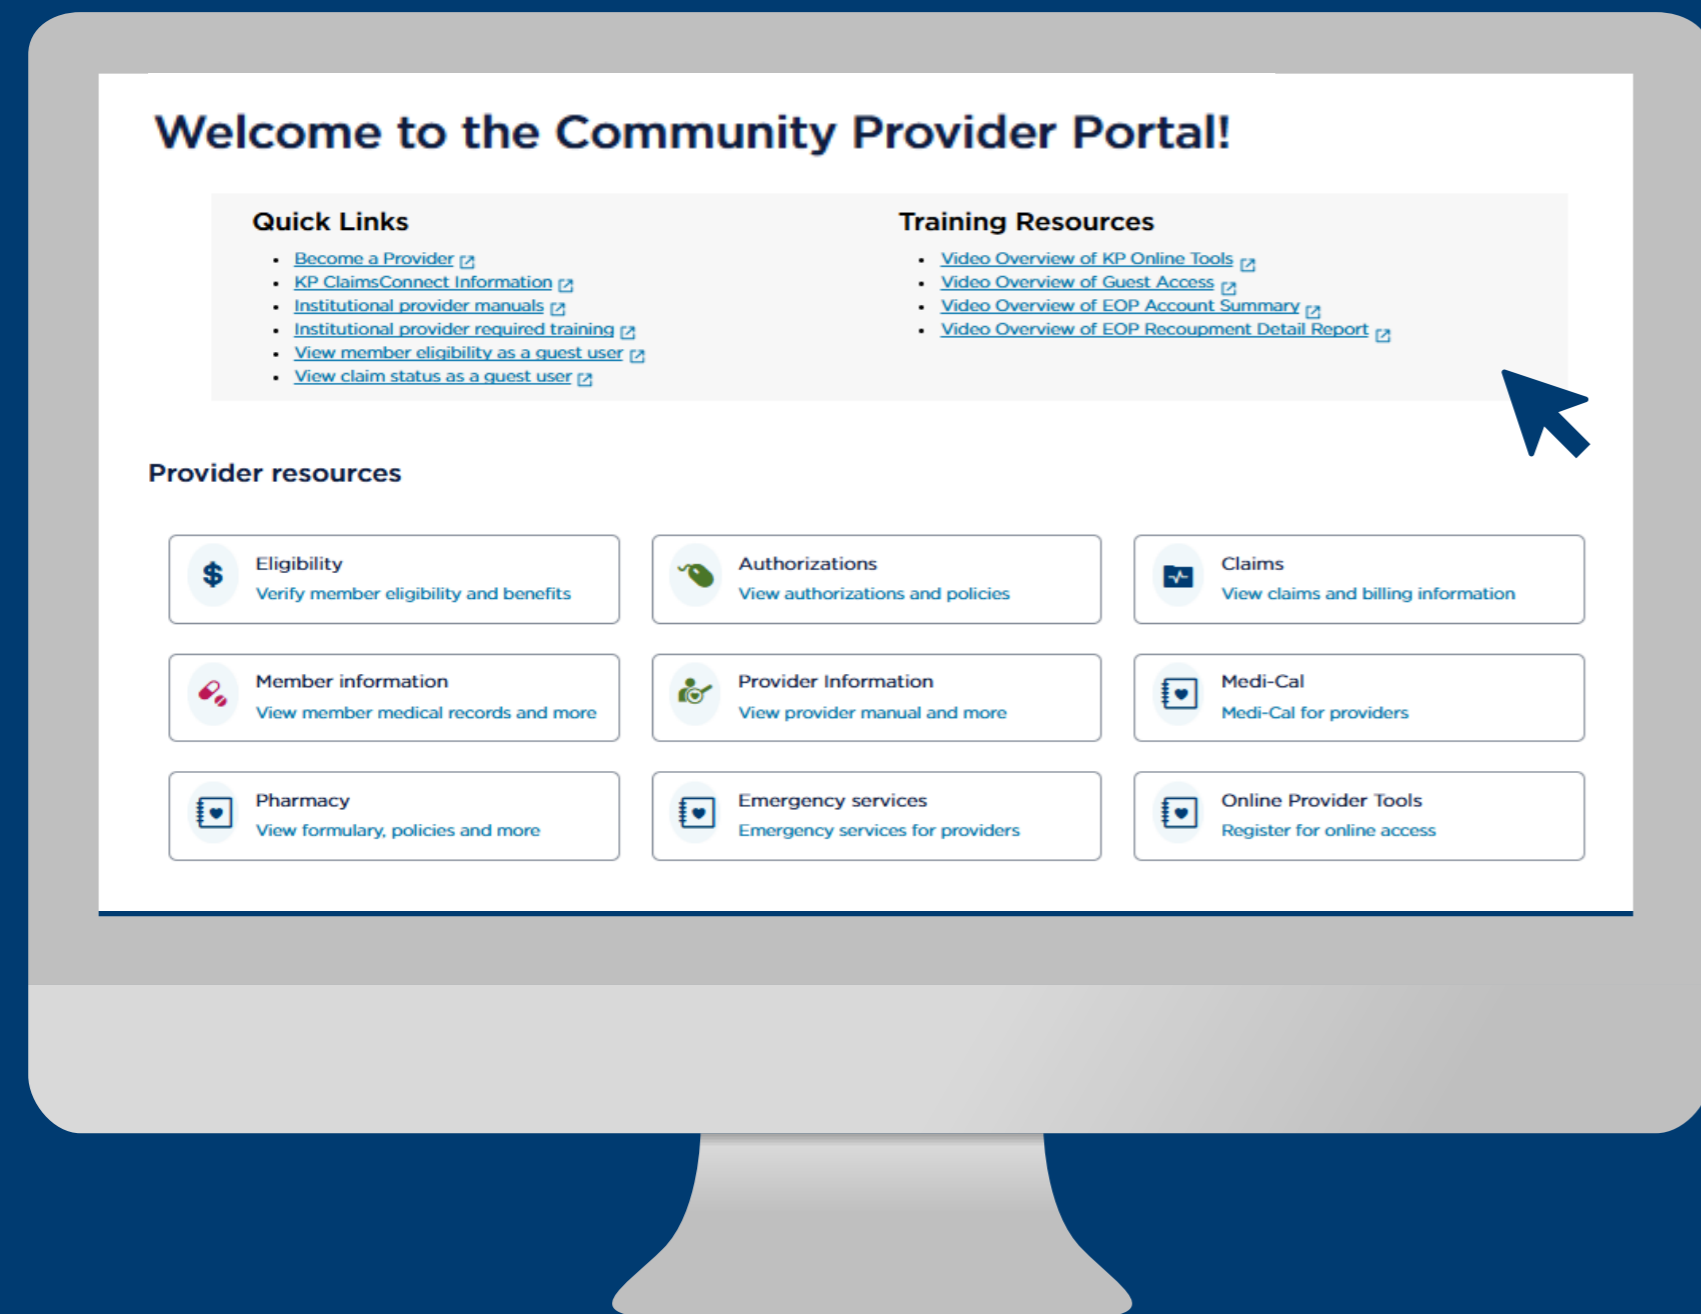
Welcome to the Community Provider Portal!

Quick Links

- Become a Provider
- KP ClaimsConnect Information
- Institutional provider manuals
- Institutional provider required training
- View member eligibility as a guest user
- View claim status as a guest user

Training Resources

- Video Overview of KP Online Tools
- Video Overview of Guest Access
- Video Overview of EOP Account Summary
- Video Overview of EOP Recoupment Detail Report

Provider resources

Eligibility
Verify member eligibility and benefits

Authorizations
View authorizations and policies

Claims
View claims and billing information

Member information
View member medical records and more

Provider Information
View provider manual and more

Medi-Cal
Medi-Cal for providers

Pharmacy
View formulary, policies and more

Emergency services
Emergency services for providers

Online Provider Tools
Register for online access